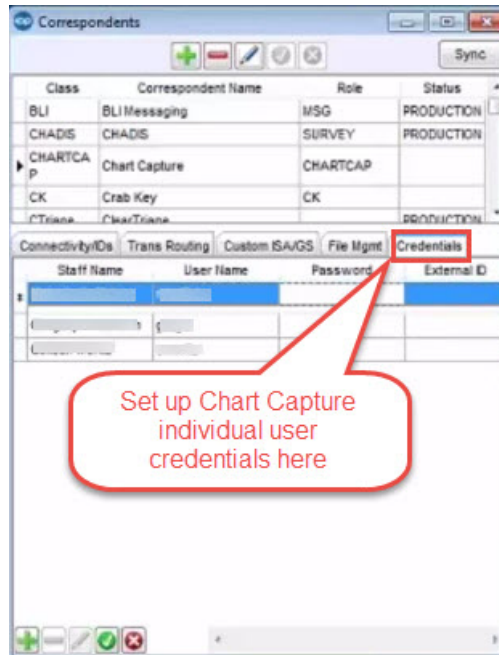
Correspondents

Sync

| Class | Correspondent Name | Role | Status |
|---|---|---|---|
| BLI | BLI Messaging | MSG | PRODUCTION |
| CHADIS | CHADIS | SURVEY | PRODUCTION |
| CHARTCAP | Chart Capture | CHARTCAP | |
| CK | Crab Key | CK | |
| CTriage | ClearTriage | | PRODUCTION |

Connectivity/IDs | Trans Routing | Custom ISA/GS | File Mgmt | Credentials

| Staff Name | User Name | Password | External ID |
|---|---|---|---|
| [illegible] | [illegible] | | |
| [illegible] | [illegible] | | |
| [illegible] | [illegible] | | |

Set up Chart Capture individual user credentials here